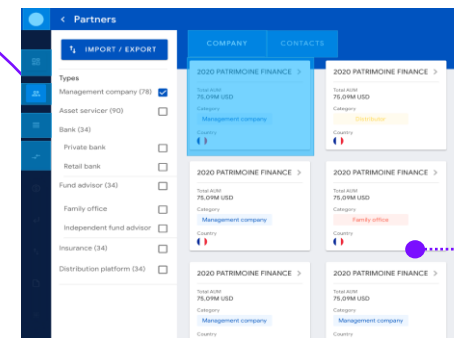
< Partners

IMPORT / EXPORT

Types
Management company (78)
Asset servicer (90)
Bank (34)
Private bank
Retail bank
Fund advisor (34)
Family office
Independent fund advisor
Insurance (34)
Distribution platform (34)

COMPANY
CONTACTS

2020 PATRIMOINE FINANCE >
Total AUM
75,09M USD
Category
Management company
Country

2020 PATRIMOINE FINANCE >
Total AUM
75,09M USD
Category
Distributor
Country

2020 PATRIMOINE FINANCE >
Total AUM
75,09M USD
Category
Management company
Country

2020 PATRIMOINE FINANCE >
Total AUM
75,09M USD
Category
Family office
Country

2020 PATRIMOINE FINANCE >
Total AUM
75,09M USD
Category
Management company
Country

2020 PATRIMOINE FINANCE >
Total AUM
75,09M USD
Category
Management company
Country